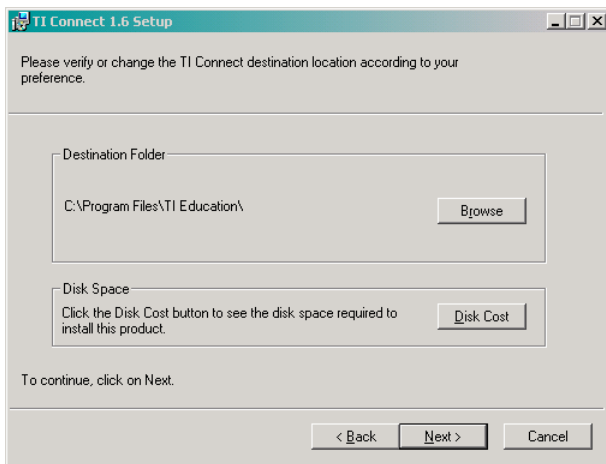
TI Connect 1.6 Setup

Please verify or change the TI Connect destination location according to your preference.

Destination Folder

C:\Program Files\TI Education\

Browse

Disk Space

Click the Disk Cost button to see the disk space required to install this product.

Disk Cost

To continue, click on Next.

< Back

Next >

Cancel